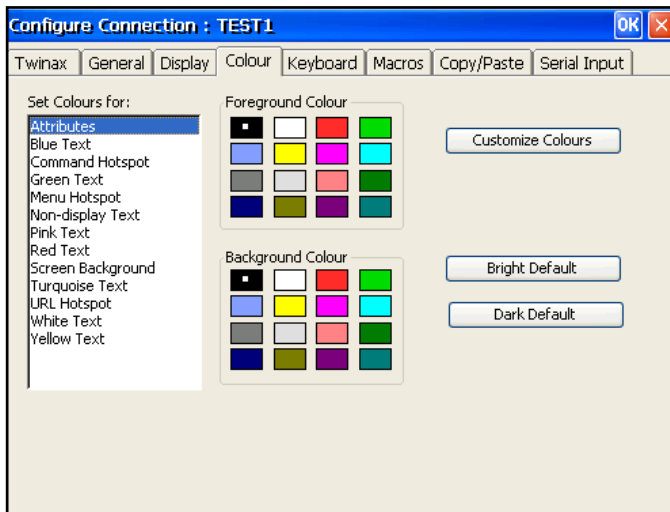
Configure Connection : TEST1

OK

Twinax | General | Display | Colour | Keyboard | Macros | Copy/Paste | Serial Input

Set Colours for:

Attributes
Blue Text
Command Hotspot
Green Text
Menu Hotspot
Non-display Text
Pink Text
Red Text
Screen Background
Turquoise Text
URL Hotspot
White Text
Yellow Text

Foreground Colour

Customize Colours

Background Colour

Bright Default

Dark Default